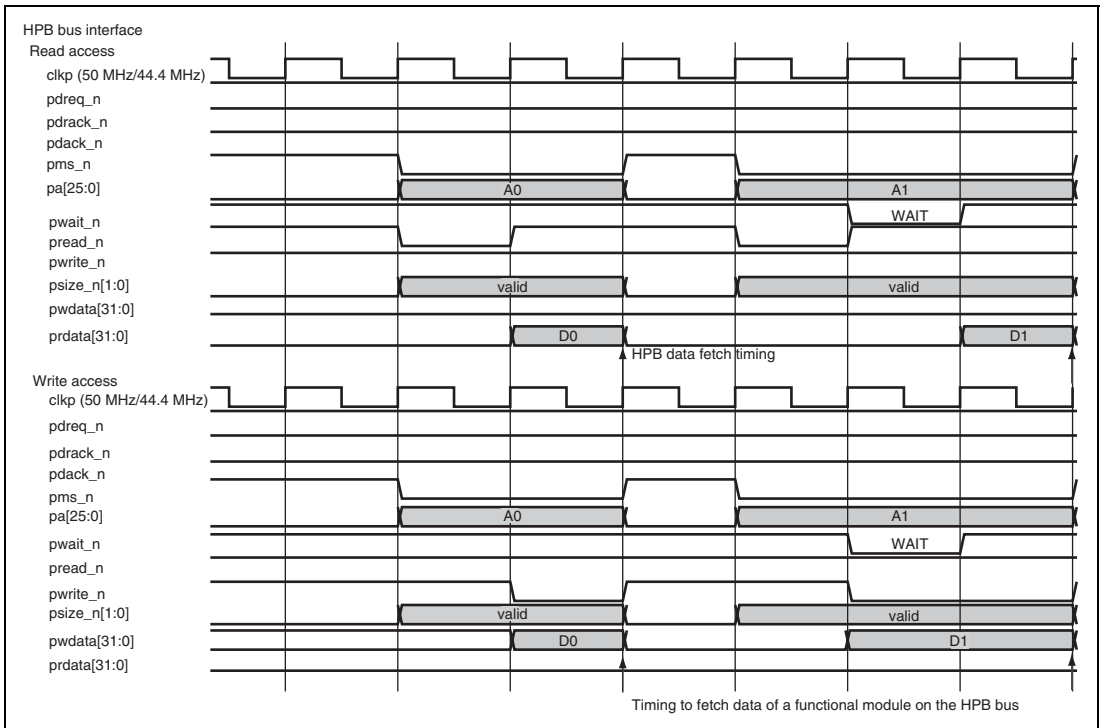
HPB bus interface
Read access
clkp (50 MHz/44.4 MHz)
pdreq_n
pdrack_n
pdack_n
pms_n
pa[25:0]
A0
A1
pwait_n
WAIT
pread_n
pwrite_n
psize_n[1:0]
valid
valid
pwdata[31:0]
prdata[31:0]
D0
D1
HPB data fetch timing

Write access
clkp (50 MHz/44.4 MHz)
pdreq_n
pdrack_n
pdack_n
pms_n
pa[25:0]
A0
A1
pwait_n
WAIT
pread_n
pwrite_n
psize_n[1:0]
valid
valid
pwdata[31:0]
D0
D1
prdata[31:0]

Timing to fetch data of a functional module on the HPB bus